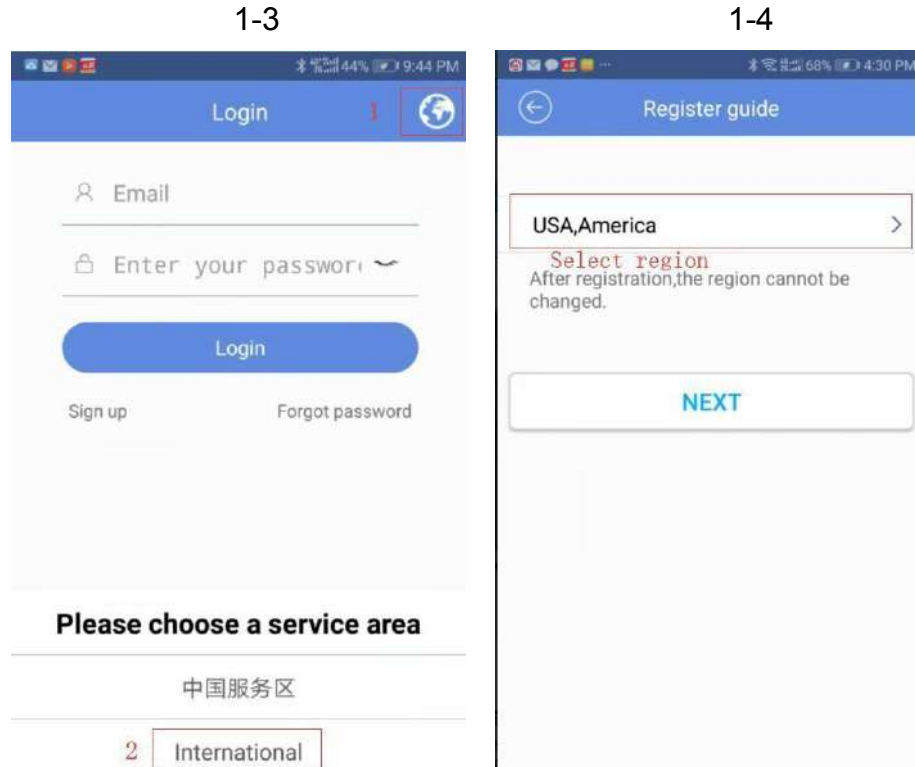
1-3

44% 9:44 PM

Login 1

Email

Enter your passwor

Login

Sign up Forgot password

Please choose a service area

中国服务区

2 International

1-4

68% 4:30 PM

Register guide

USA,America

Select region

After registration,the region cannot be changed.

NEXT